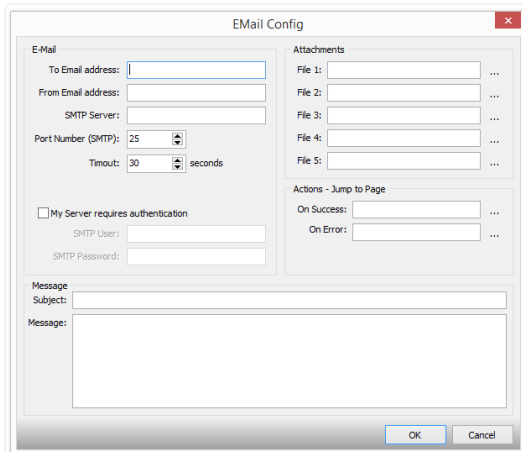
EMail Config

E-Mail

To Email address:

From Email address:

SMTP Server:

Port Number (SMTP): 25

Timout: 30 seconds

My Server requires authentication

SMTP User:

SMTP Password:

Attachments

File 1: ...

File 2: ...

File 3: ...

File 4: ...

File 5: ...

Actions - Jump to Page

On Success: ...

On Error: ...

Message

Subject:

Message:

OK

Cancel